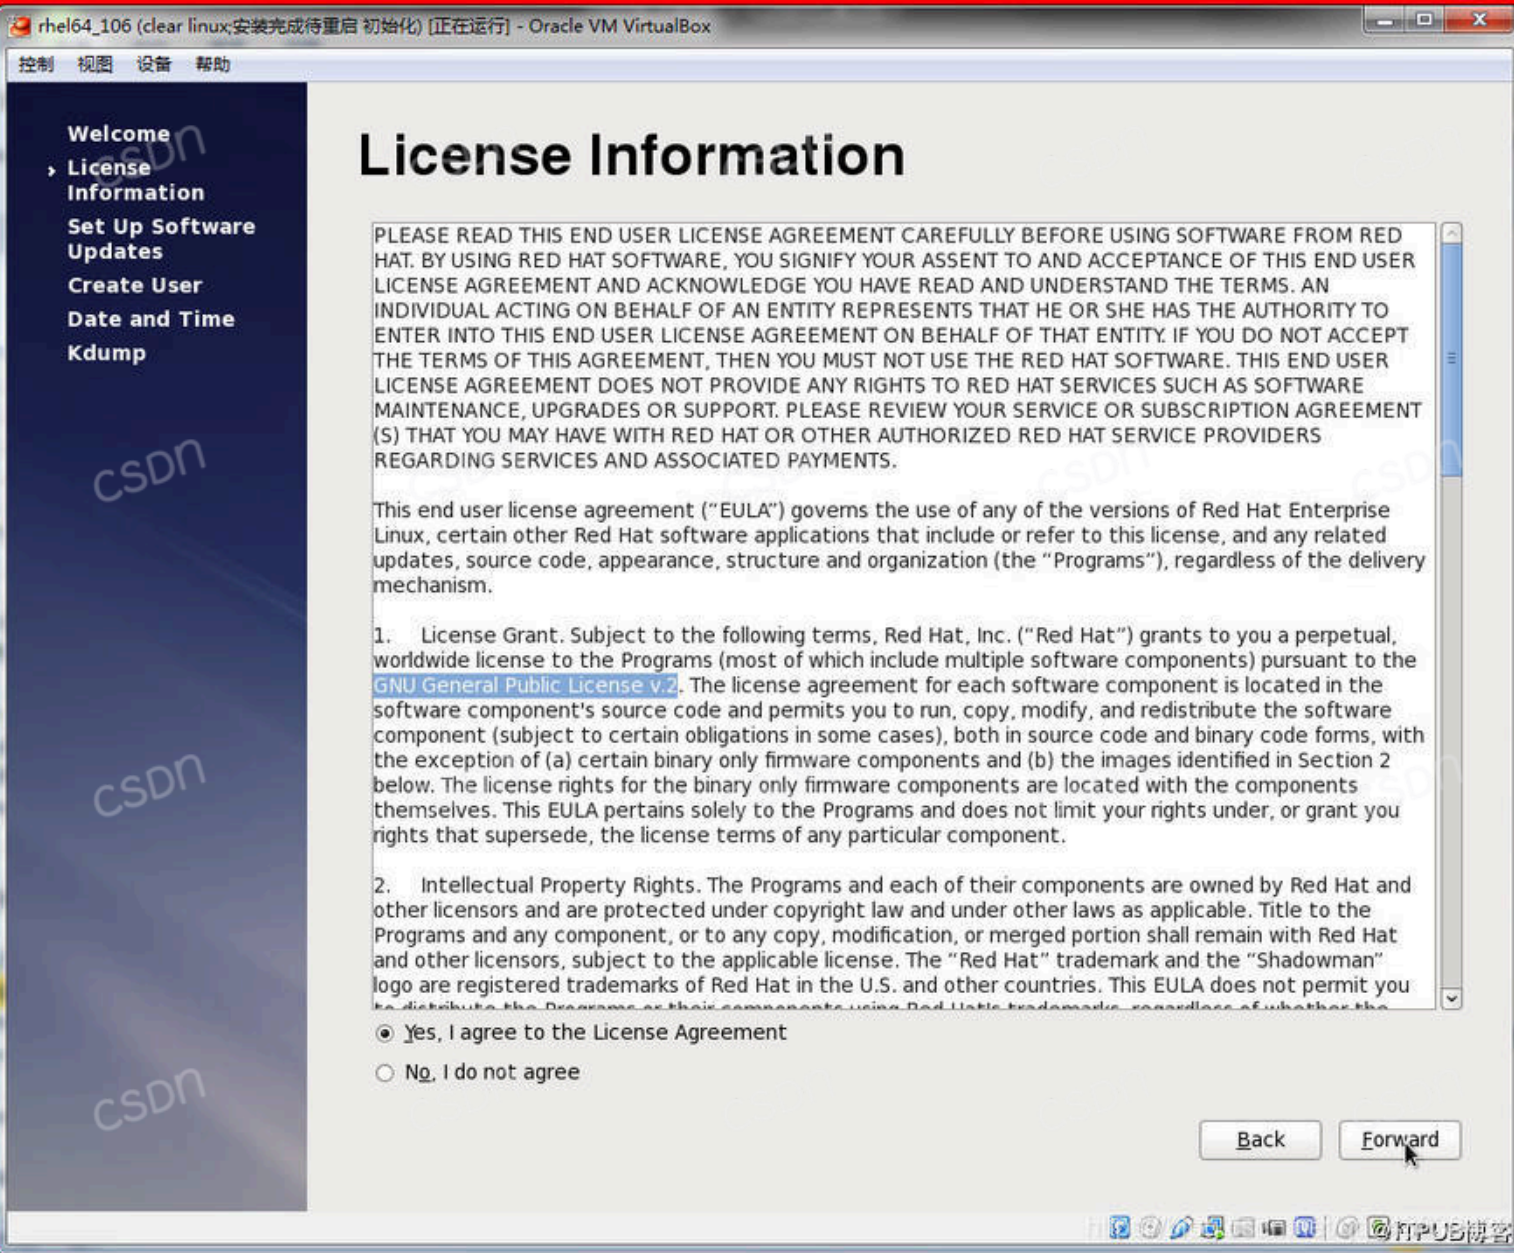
rhel64_106 (clear linux;安装完成待重启 初始化) [正在运行] - Oracle VM VirtualBox

控制 视图 设备 帮助

Welcome
License Information
Set Up Software Updates
Create User
Date and Time
Kdump

License Information

PLEASE READ THIS END USER LICENSE AGREEMENT CAREFULLY BEFORE USING SOFTWARE FROM RED HAT. BY USING RED HAT SOFTWARE, YOU SIGNIFY YOUR ASSENT TO AND ACCEPTANCE OF THIS END USER LICENSE AGREEMENT AND ACKNOWLEDGE YOU HAVE READ AND UNDERSTAND THE TERMS. AN INDIVIDUAL ACTING ON BEHALF OF AN ENTITY REPRESENTS THAT HE OR SHE HAS THE AUTHORITY TO ENTER INTO THIS END USER LICENSE AGREEMENT ON BEHALF OF THAT ENTITY. IF YOU DO NOT ACCEPT THE TERMS OF THIS AGREEMENT, THEN YOU MUST NOT USE THE RED HAT SOFTWARE. THIS END USER LICENSE AGREEMENT DOES NOT PROVIDE ANY RIGHTS TO RED HAT SERVICES SUCH AS SOFTWARE MAINTENANCE, UPGRADES OR SUPPORT. PLEASE REVIEW YOUR SERVICE OR SUBSCRIPTION AGREEMENT (S) THAT YOU MAY HAVE WITH RED HAT OR OTHER AUTHORIZED RED HAT SERVICE PROVIDERS REGARDING SERVICES AND ASSOCIATED PAYMENTS.

This end user license agreement ("EULA") governs the use of any of the versions of Red Hat Enterprise Linux, certain other Red Hat software applications that include or refer to this license, and any related updates, source code, appearance, structure and organization (the "Programs"), regardless of the delivery mechanism.

1. License Grant. Subject to the following terms, Red Hat, Inc. ("Red Hat") grants to you a perpetual, worldwide license to the Programs (most of which include multiple software components) pursuant to the GNU General Public License v.2. The license agreement for each software component is located in the software component's source code and permits you to run, copy, modify, and redistribute the software component (subject to certain obligations in some cases), both in source code and binary code forms, with the exception of (a) certain binary only firmware components and (b) the images identified in Section 2 below. The license rights for the binary only firmware components are located with the components themselves. This EULA pertains solely to the Programs and does not limit your rights under, or grant you rights that supersede, the license terms of any particular component.

2. Intellectual Property Rights. The Programs and each of their components are owned by Red Hat and other licensors and are protected under copyright law and under other laws as applicable. Title to the Programs and any component, or to any copy, modification, or merged portion shall remain with Red Hat and other licensors, subject to the applicable license. The "Red Hat" trademark and the "Shadowman" logo are registered trademarks of Red Hat in the U.S. and other countries. This EULA does not permit you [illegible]

Yes, I agree to the License Agreement
No, I do not agree

Back
Forward

ITPUB博客